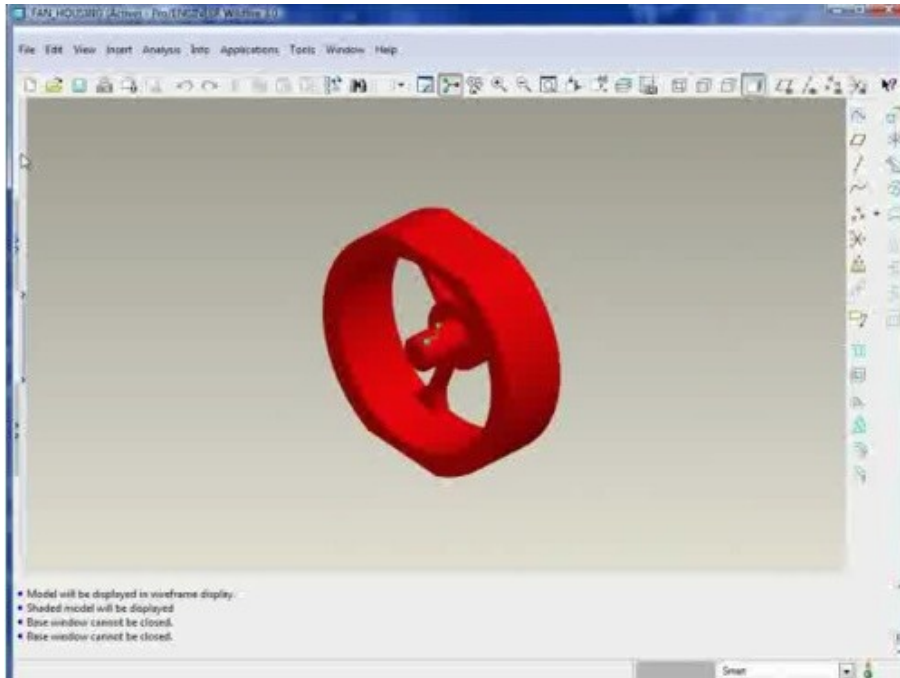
FAN_HOUSING (Active) - Pro/ENGINEER Wildfire 3.0

File Edit View Insert Analysis Info Applications Tools Window Help

• Model will be displayed in wireframe display.
• Shaded model will be displayed
• Base window cannot be closed.
• Base window cannot be closed.

Smart